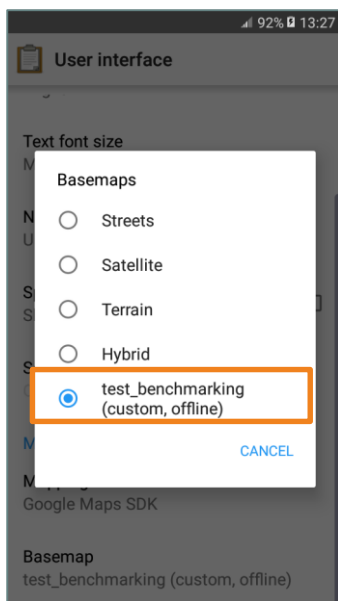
92% 13:27

User interface

Text font size

M

N

U

S

S

S

M

M

Google Maps SDK

Basemap

test_benchmarking (custom, offline)

Basemaps

Streets

Satellite

Terrain

Hybrid

test_benchmarking (custom, offline)

CANCEL